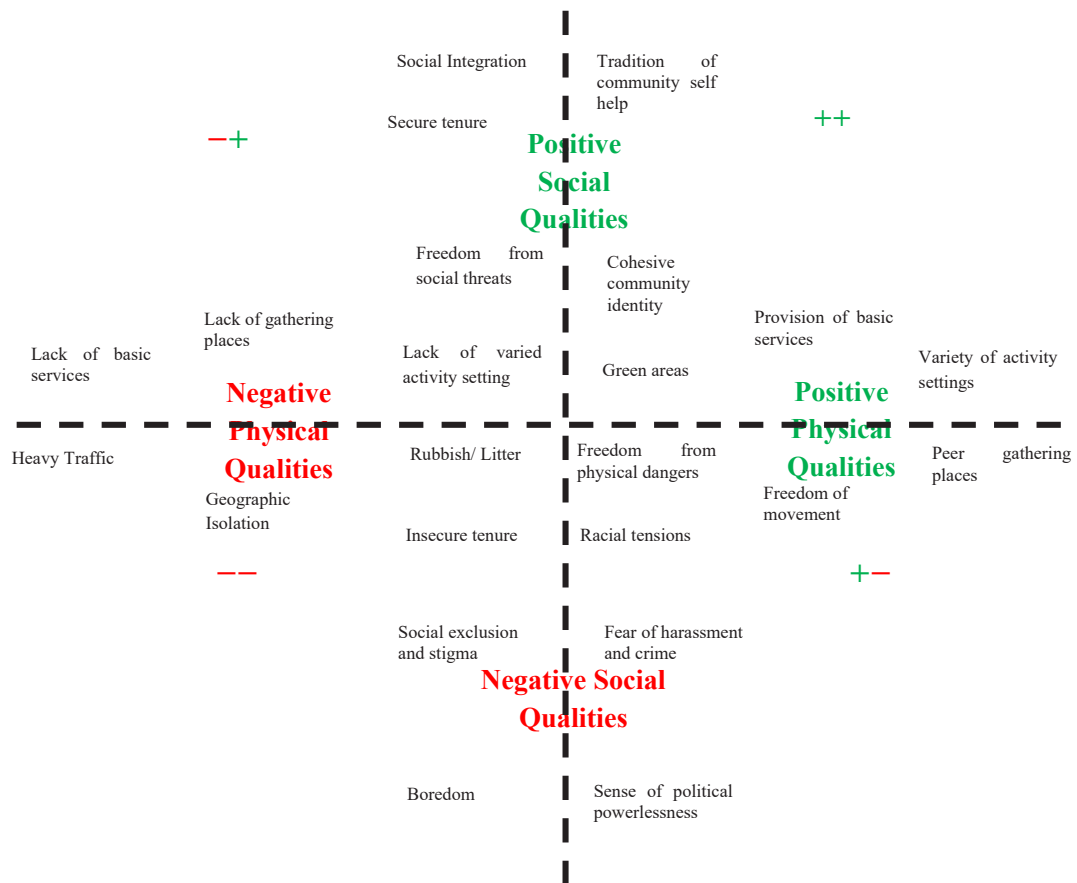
Social Integration

Tradition of community self help

Secure tenure

−+

++

Positive Social Qualities

Freedom from social threats

Cohesive community identity

Lack of gathering places

Provision of basic services

Lack of basic services

Lack of varied activity setting

Green areas

Variety of activity settings

Negative Physical Qualities

Positive Physical Qualities

Heavy Traffic

Rubbish/ Litter

Freedom from physical dangers

Peer gathering places

Geographic Isolation

Freedom of movement

Insecure tenure

Racial tensions

−−

+−

Social exclusion and stigma

Fear of harassment and crime

Negative Social Qualities

Boredom

Sense of political powerlessness